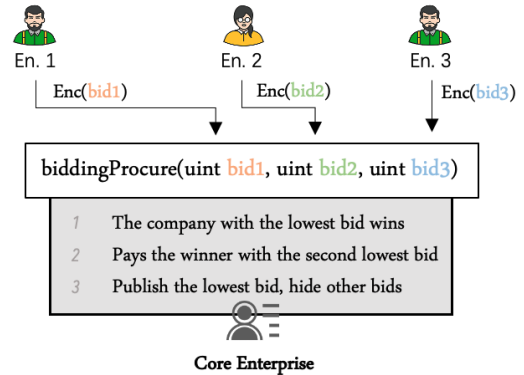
En. 1

En. 2

En. 3

Enc(bid1)

Enc(bid2)

Enc(bid3)

biddingProcure(uint bid1, uint bid2, uint bid3)

1 The company with the lowest bid wins

2 Pays the winner with the second lowest bid

3 Publish the lowest bid, hide other bids

Core Enterprise